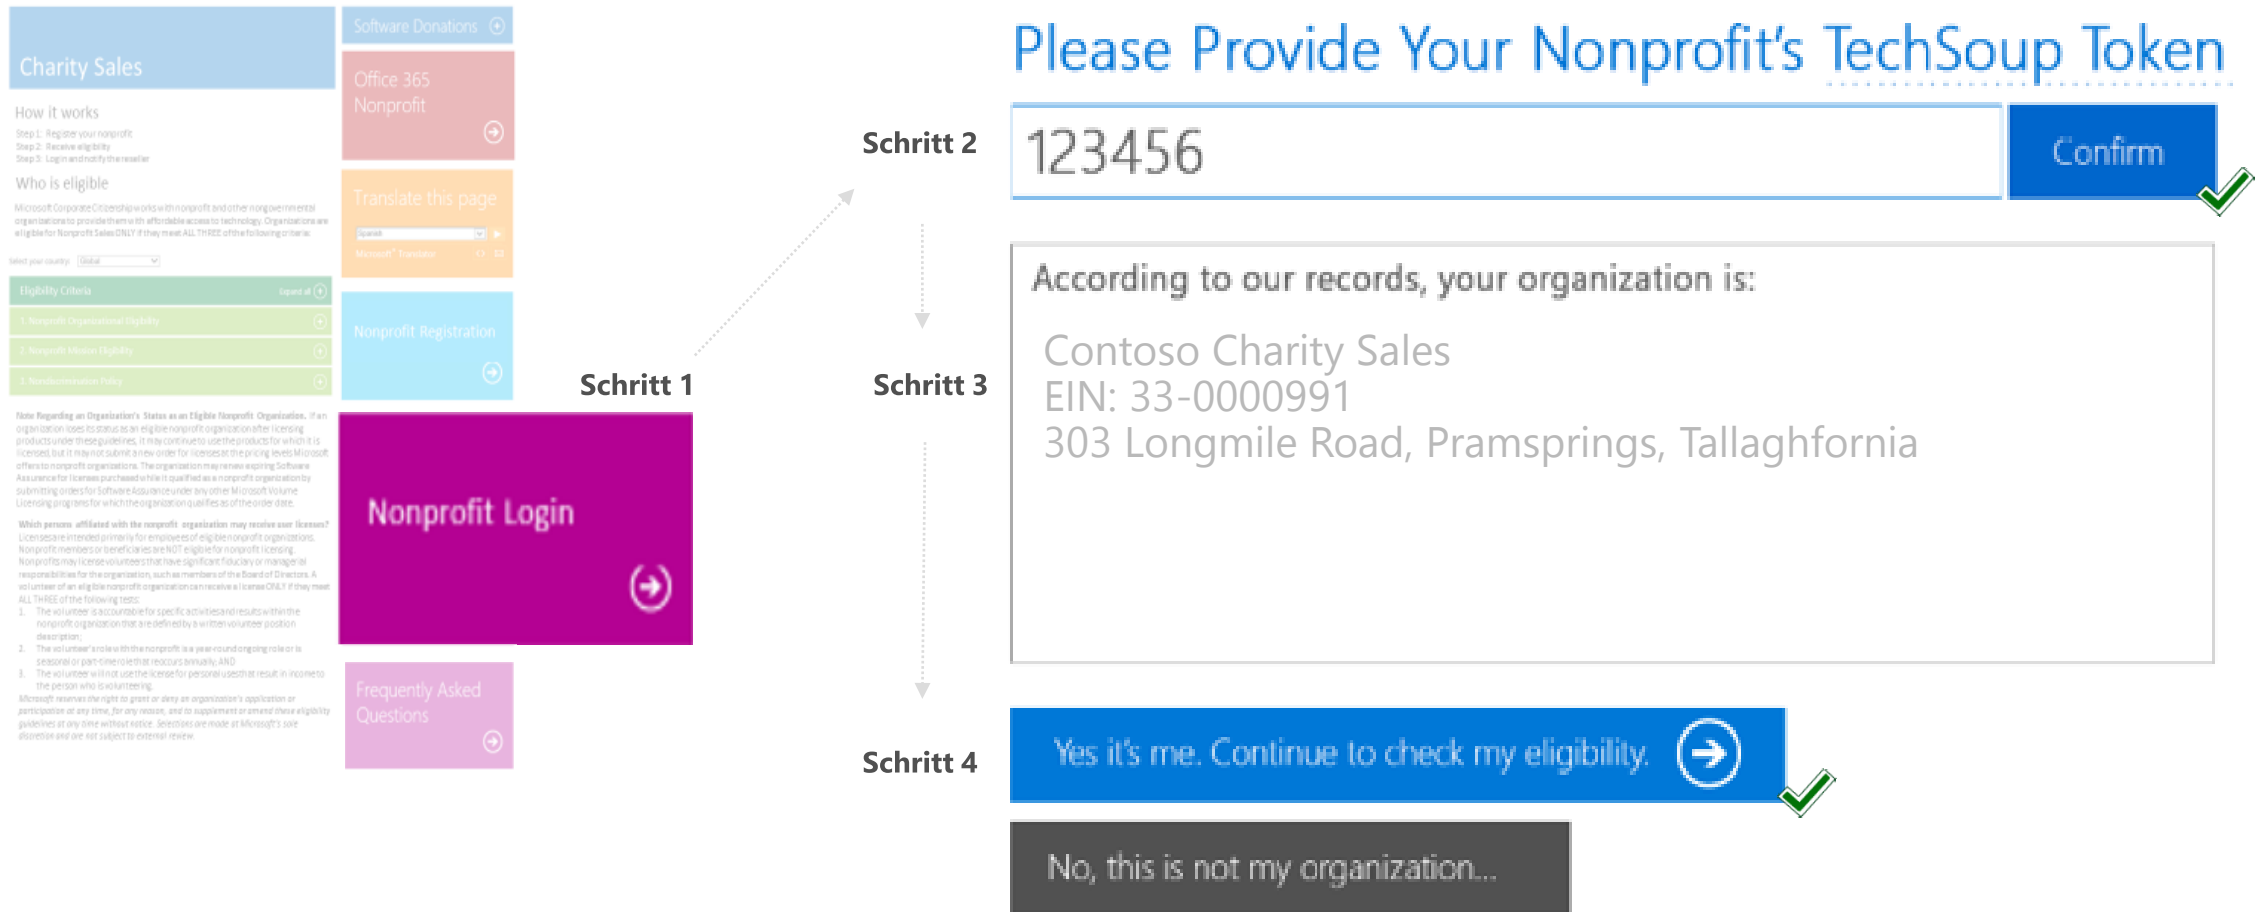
Charity Sales

How it works

Step 1: Register your nonprofit
Step 2: Receive eligibility
Step 3: Login and notify the reseller

Who is eligible

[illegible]

Select your country: Global

Eligibility Criteria

1. Nonprofit Organizational Eligibility

2. Nonprofit Mission Eligibility

3. Nondiscrimination Policy

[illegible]

Software Donations

Office 365 Nonprofit

Translate this page

Nonprofit Registration

Nonprofit Login

Frequently Asked Questions

Schritt 1

Schritt 2

Schritt 3

Schritt 4

Please Provide Your Nonprofit's TechSoup Token

123456

Confirm

According to our records, your organization is:

Contoso Charity Sales
EIN: 33-0000991
303 Longmile Road, Pramsprings, Tallaghfornia

Yes it's me. Continue to check my eligibility.

No, this is not my organization...